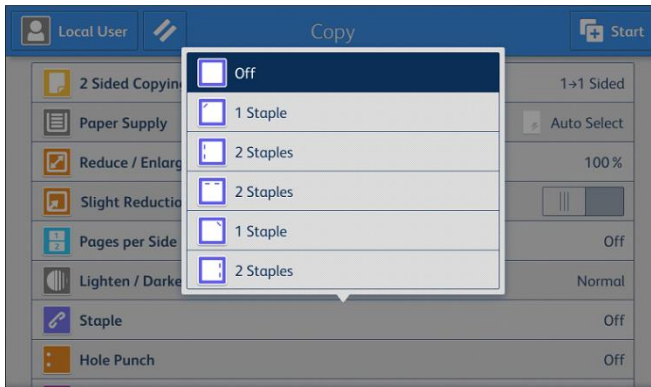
Local User

Copy

Start

2 Sided Copyin

1→1 Sided

Paper Supply

Auto Select

Reduce / Enlarg

100 %

Slight Reductio

Pages per Side

Off

Lighten / Darke

Normal

Staple

Off

Hole Punch

Off

Off

1 Staple

2 Staples

2 Staples

1 Staple

2 Staples